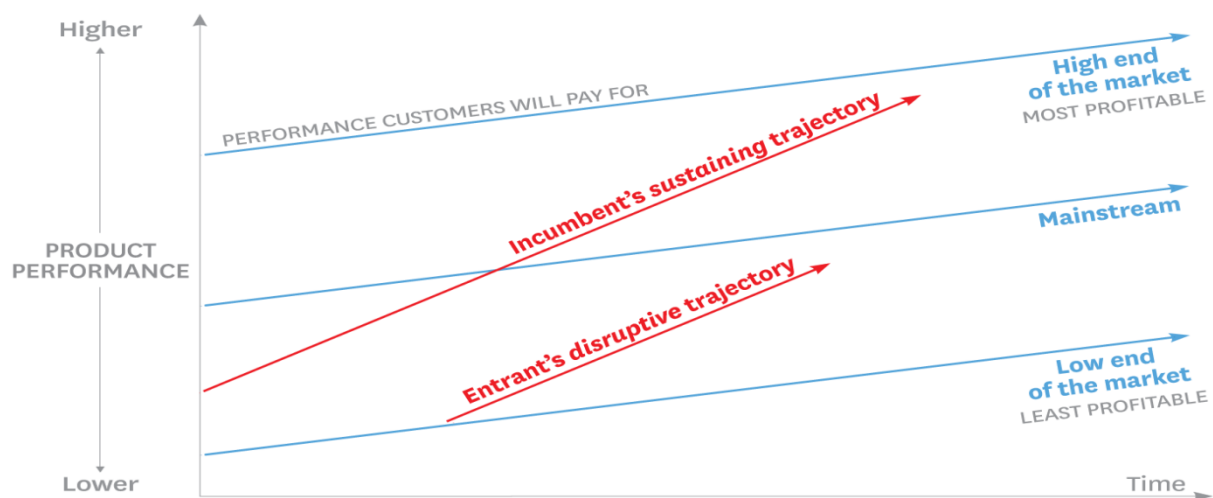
Higher

PRODUCT PERFORMANCE

Lower

PERFORMANCE CUSTOMERS WILL PAY FOR

High end of the market
MOST PROFITABLE

Incumbent's sustaining trajectory

Mainstream

Entrant's disruptive trajectory

Low end of the market
LEAST PROFITABLE

Time